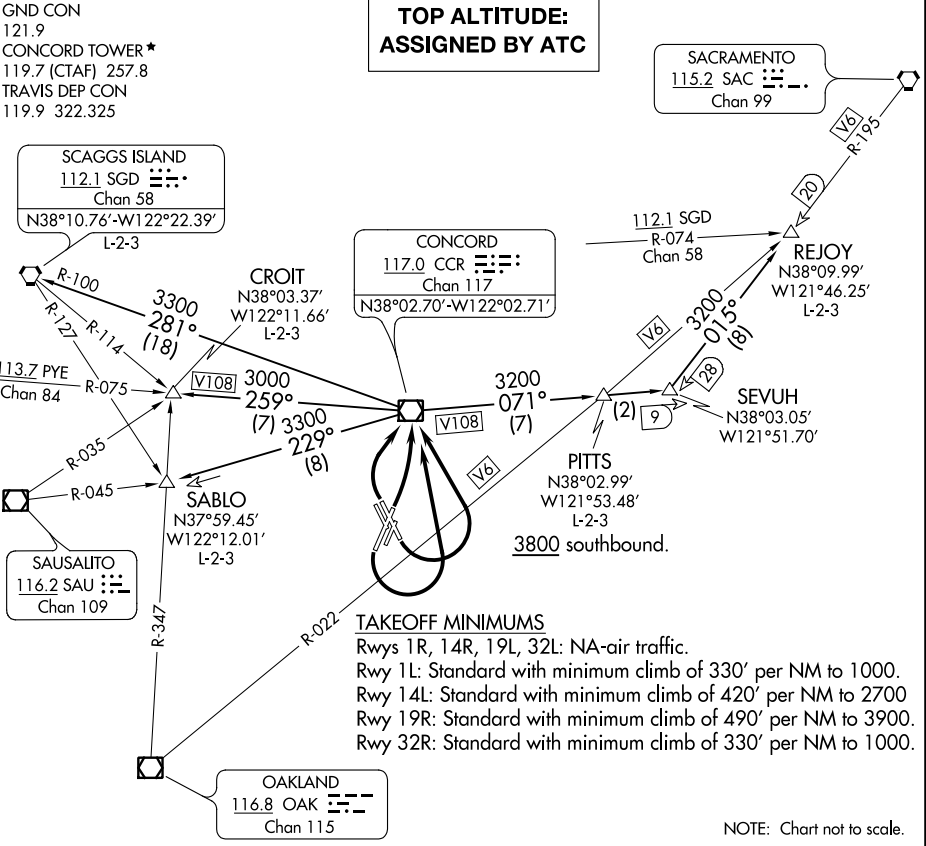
GND CON
121.9
CONCORD TOWER ★
119.7 (CTAF) 257.8
TRAVIS DEP CON
119.9 322.325

TOP ALTITUDE:
ASSIGNED BY ATC

SACRAMENTO
115.2 SAC
Chan 99

V6
R-195
20

SCAGGS ISLAND
112.1 SGD
Chan 58
N38°10.76'-W122°22.39'
L-2-3

112.1 SGD
R-074
Chan 58

REJOY
N38°09.99'
W121°46.25'
L-2-3

CONCORD
117.0 CCR
Chan 117
N38°02.70'-W122°02.71'

CROIT
N38°03.37'
W122°11.66'
L-2-3

R-100
3300
281°
(18)

R-127
R-114
113.7 PYE
Chan 84
R-075

V108
3000
259°
(7)
3300
229°
(8)

V6
3200
015°
(8)

28

SEVUH
N38°03.05'
W121°51.70'

3200
071°
(7)

V108

(2)
9

R-035
R-045

SABLO
N37°59.45'
W122°12.01'
L-2-3

V6

PITTS
N38°02.99'
W121°53.48'
L-2-3
3800 southbound.

SAUSALITO
116.2 SAU
Chan 109

R-347
R-022

TAKEOFF MINIMUMS
Rwys 1R, 14R, 19L, 32L: NA-air traffic.
Rwy 1L: Standard with minimum climb of 330' per NM to 1000.
Rwy 14L: Standard with minimum climb of 420' per NM to 2700
Rwy 19R: Standard with minimum climb of 490' per NM to 3900.
Rwy 32R: Standard with minimum climb of 330' per NM to 1000.

OAKLAND
116.8 OAK
Chan 115

NOTE: Chart not to scale.